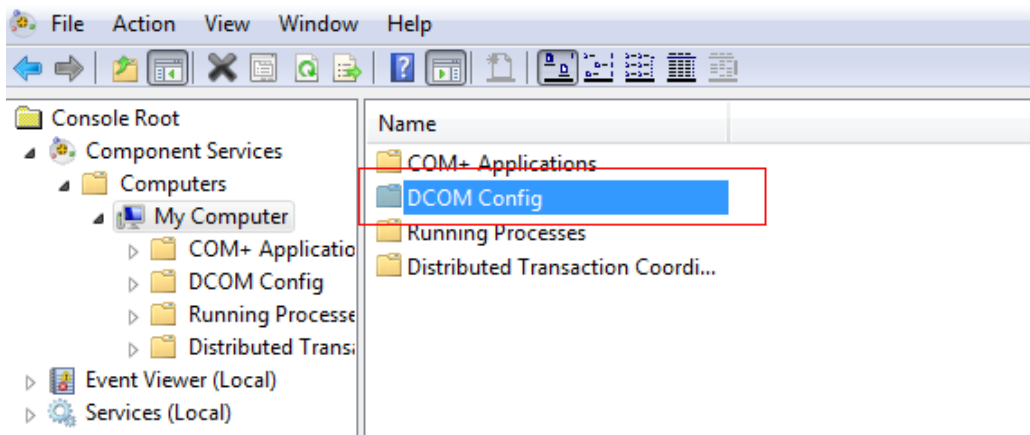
File Action View Window Help

Console Root
Component Services
Computers
My Computer
COM+ Applicatio
DCOM Config
Running Processe
Distributed Transa
Event Viewer (Local)
Services (Local)

Name
COM+ Applications
DCOM Config
Running Processes
Distributed Transaction Coordi...